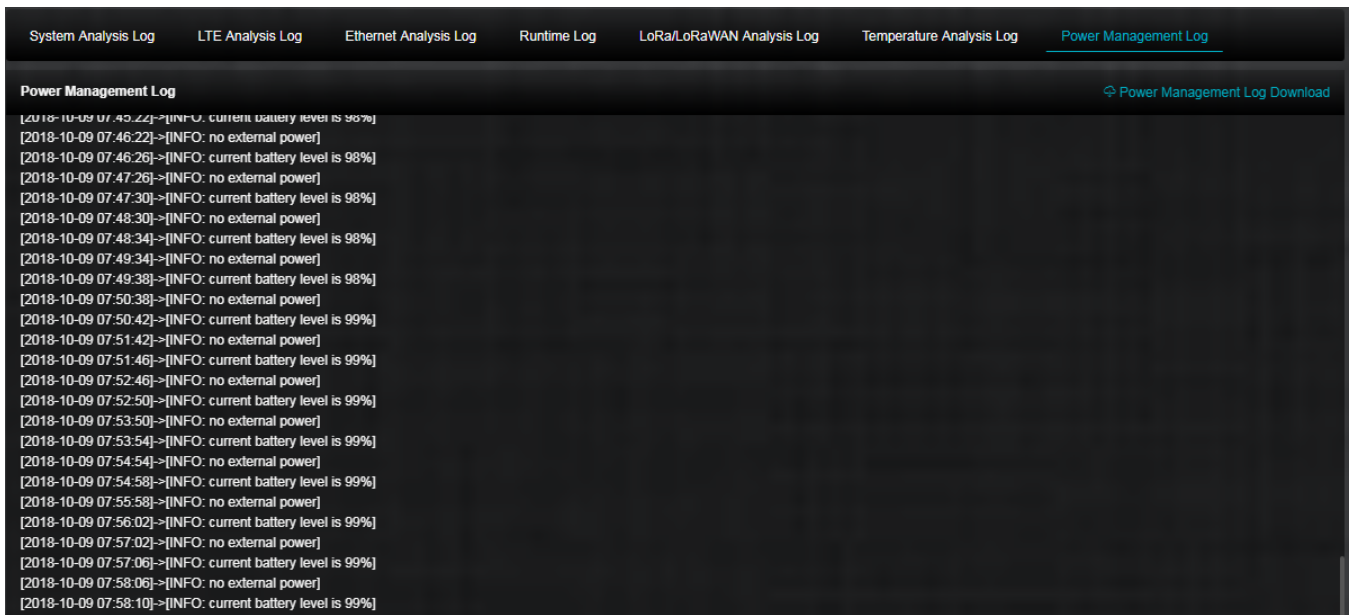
System Analysis Log LTE Analysis Log Ethernet Analysis Log Runtime Log LoRa/LoRaWAN Analysis Log Temperature Analysis Log Power Management Log

Power Management Log

Power Management Log Download

[2018-10-09 07:45:22]->[INFO: current battery level is 98%]
[2018-10-09 07:46:22]->[INFO: no external power]
[2018-10-09 07:46:26]->[INFO: current battery level is 98%]
[2018-10-09 07:47:26]->[INFO: no external power]
[2018-10-09 07:47:30]->[INFO: current battery level is 98%]
[2018-10-09 07:48:30]->[INFO: no external power]
[2018-10-09 07:48:34]->[INFO: current battery level is 98%]
[2018-10-09 07:49:34]->[INFO: no external power]
[2018-10-09 07:49:38]->[INFO: current battery level is 98%]
[2018-10-09 07:50:38]->[INFO: no external power]
[2018-10-09 07:50:42]->[INFO: current battery level is 99%]
[2018-10-09 07:51:42]->[INFO: no external power]
[2018-10-09 07:51:46]->[INFO: current battery level is 99%]
[2018-10-09 07:52:46]->[INFO: no external power]
[2018-10-09 07:52:50]->[INFO: current battery level is 99%]
[2018-10-09 07:53:50]->[INFO: no external power]
[2018-10-09 07:53:54]->[INFO: current battery level is 99%]
[2018-10-09 07:54:54]->[INFO: no external power]
[2018-10-09 07:54:58]->[INFO: current battery level is 99%]
[2018-10-09 07:55:58]->[INFO: no external power]
[2018-10-09 07:56:02]->[INFO: current battery level is 99%]
[2018-10-09 07:57:02]->[INFO: no external power]
[2018-10-09 07:57:06]->[INFO: current battery level is 99%]
[2018-10-09 07:58:06]->[INFO: no external power]
[2018-10-09 07:58:10]->[INFO: current battery level is 99%]